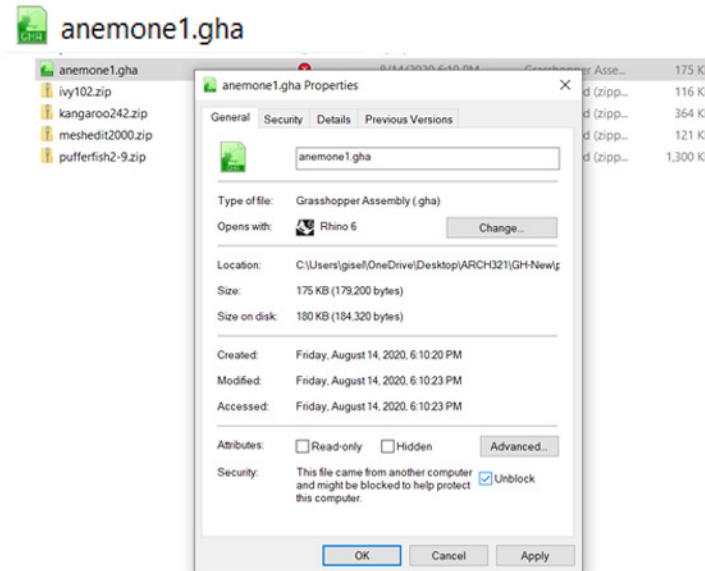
anemone1.gha

anemone1.gha
ivy102.zip
kangaroo242.zip
meshedit2000.zip
pufferfish2-9.zip

8/14/2020 6:10 PM
Grasshopper Asse...
d (zipp...
d (zipp...
d (zipp...
d (zipp...

175 K
116 K
364 K
121 K
1,300 K

anemone1.gha Properties

General | Security | Details | Previous Versions

anemone1.gha

Type of file: Grasshopper Assembly (.gha)
Opens with: Rhino 6 Change...

Location: C:\Users\gisel\OneDrive\Desktop\ARCH321\GH-New\
Size: 175 KB (179,200 bytes)
Size on disk: 180 KB (184,320 bytes)

Created: Friday, August 14, 2020, 6:10:20 PM
Modified: Friday, August 14, 2020, 6:10:23 PM
Accessed: Friday, August 14, 2020, 6:10:23 PM

Attributes: Read-only Hidden Advanced...
Security: This file came from another computer and might be blocked to help protect this computer. Unblock

OK Cancel Apply